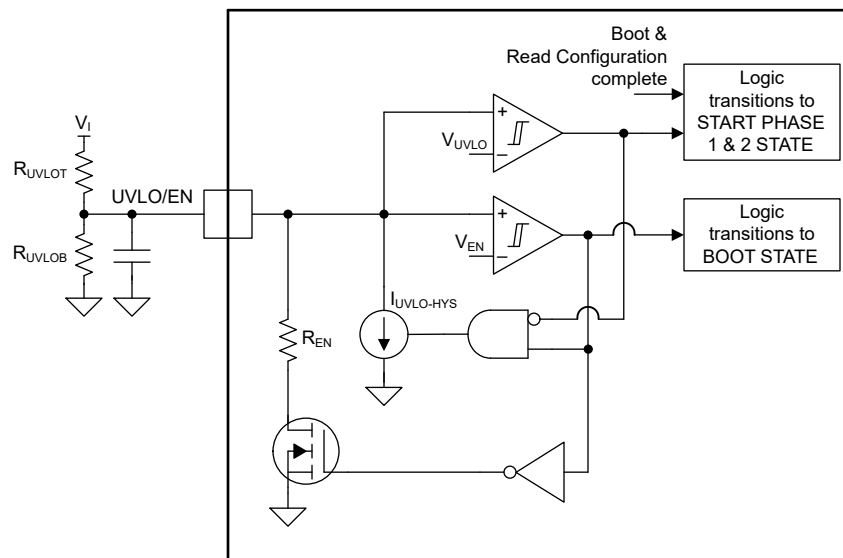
Boot & Read Configuration complete

Logic transitions to START PHASE 1 & 2 STATE

Logic transitions to BOOT STATE

$V_I$

$R_{UVLOT}$

UVLO/EN

$R_{UVLOB}$

$V_{UVLO}$

$V_{EN}$

+

–

+

–

$I_{UVLO\text{-}HYS}$

$R_{EN}$